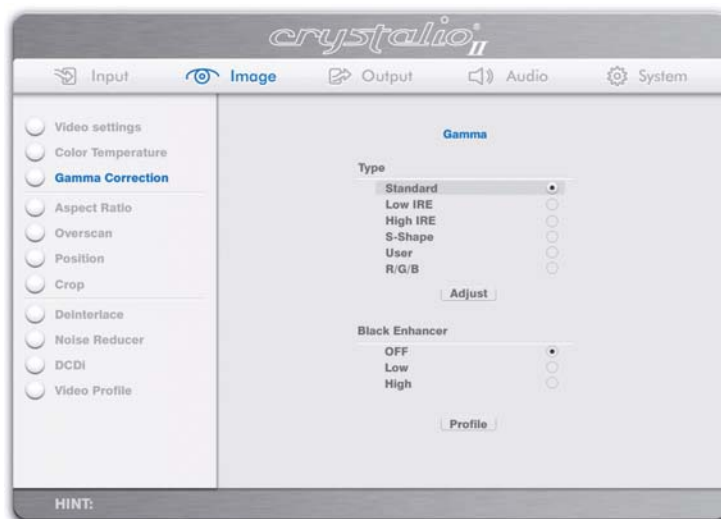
crystalio II

Input
Image
Output
Audio
System

Video settings
Color Temperature
Gamma Correction
Aspect Ratio
Overscan
Position
Crop
Deinterlace
Noise Reducer
DCDi
Video Profile

Gamma

Type
Standard
Low IRE
High IRE
S-Shape
User
R/G/B
Adjust

Black Enhancer
OFF
Low
High

Profile

HINT: